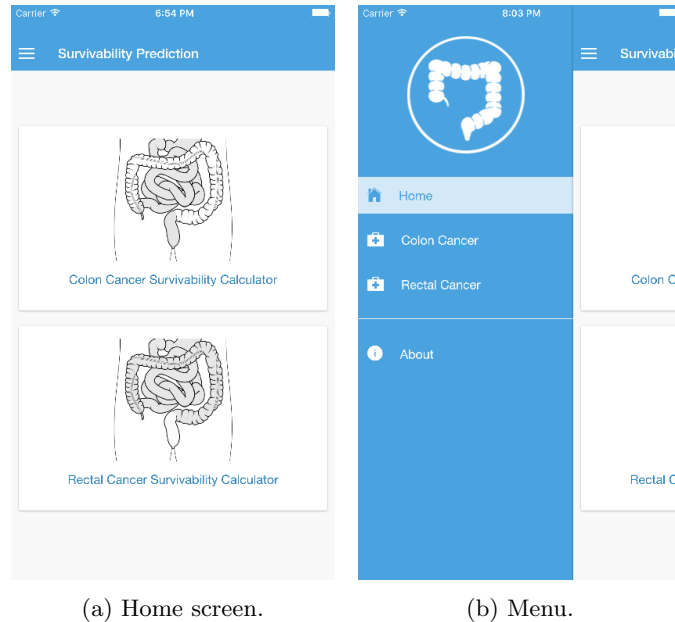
Carrier
6:54 PM

Survivability Prediction

Colon Cancer Survivability Calculator

Rectal Cancer Survivability Calculator

(a) Home screen.

Carrier
8:03 PM

Home

Colon Cancer

Rectal Cancer

About

Survivab

Colon C

Rectal C

(b) Menu.